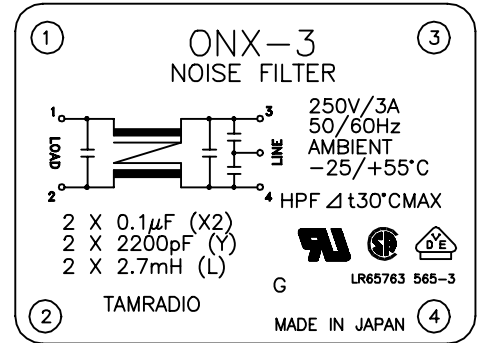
①

ONX−3
NOISE FILTER

③

1 3

LOAD

LINE

2 4

250V/3A
50/60Hz
AMBIENT
−25/+55°C

HPF ⊿t30°CMAX

2 X 0.1μF (X2)
2 X 2200pF (Y)
2 X 2.7mH (L)

UR SA D VE

LR65763 565−3

G

TAMRADIO

②

MADE IN JAPAN

④